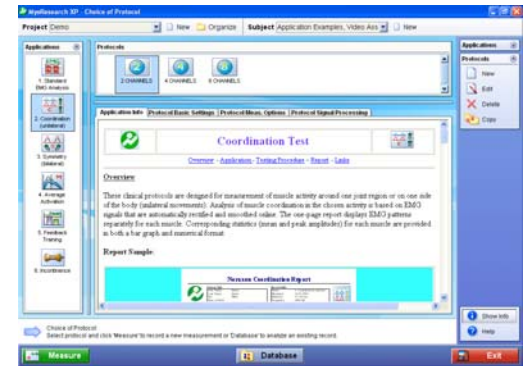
MyoResearch XP - Choice of Protocol

Project Demo | New | Organize | Subject Application Examples, Video Ass | New

Applications

1. Standard EMG Analysis

2. Coordination (unilateral)

3. Symmetry (bilateral)

4. Average Activation

5. Feedback Training

6. Incontinence

Protocols

2 CHANNELS | 4 CHANNELS | 8 CHANNELS

Application Info | Protocol Basic Settings | Protocol Meas. Options | Protocol Signal Processing

Coordination Test

Overview - Application - Testing Procedure - Report - Links

Overview

These clinical protocols are designed for measurement of muscle activity around one joint region or on one side of the body (unilateral movements). Analysis of muscle coordination in the chosen activity is based on EMG signals that are automatically rectified and smoothed online. The one-page report displays EMG patterns separately for each muscle. Corresponding statistics (mean and peak amplitudes) for each muscle are provided in both a bar graph and numerical format.

Report Sample:

Noraxon Coordination Report

Applications

Protocols

New

Edit

Delete

Copy

Choice of Protocol
Select protocol and click 'Measure' to record a new measurement or 'Database' to analyze an existing record.

Show Info

Help

Measure

Database

Exit